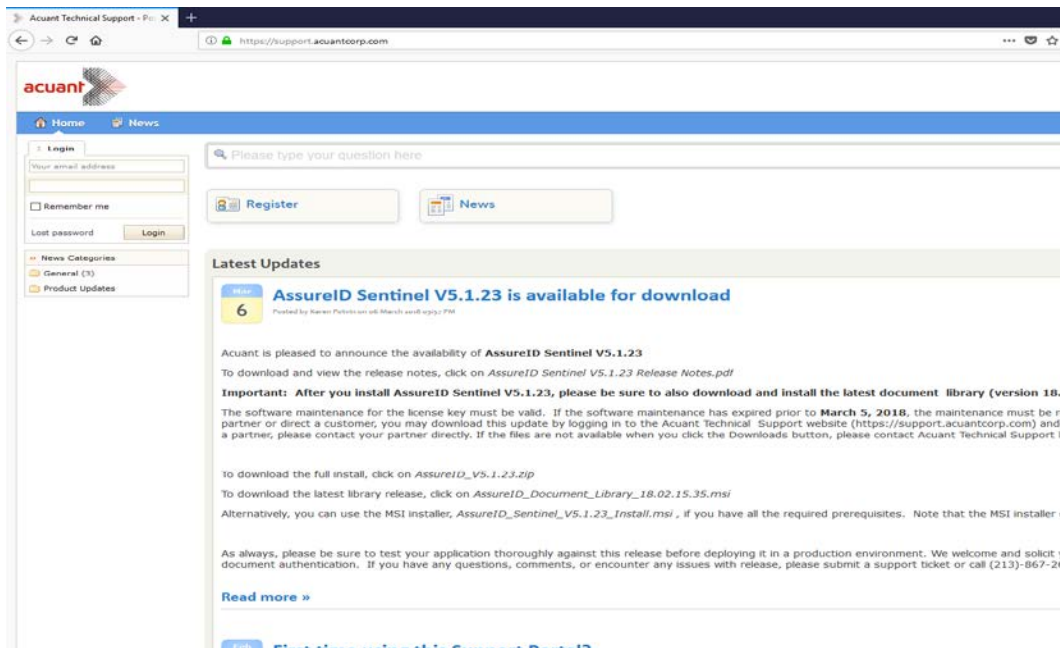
Acuant Technical Support - Po ×
+
https://support.acuantcorp.com
acuant
Home News
Login
Your email address
Remember me
Lost password Login
News Categories
General (3)
Product Updates
Please type your question here
Register
News
Latest Updates
Mar
6
AssureID Sentinel V5.1.23 is available for download
Posted by Karen Petrin on 06 March 2018 03:57 PM

Acuant is pleased to announce the availability of **AssureID Sentinel V5.1.23**

To download and view the release notes, click on *AssureID Sentinel V5.1.23 Release Notes.pdf*

**Important: After you install AssureID Sentinel V5.1.23, please be sure to also download and install the latest document library (version 18.**

The software maintenance for the license key must be valid. If the software maintenance has expired prior to **March 5, 2018**, the maintenance must be r partner or direct a customer, you may download this update by logging in to the Acuant Technical Support website (https://support.acuantcorp.com) and a partner, please contact your partner directly. If the files are not available when you click the Downloads button, please contact Acuant Technical Support

To download the full install, click on *AssureID_V5.1.23.zip*

To download the latest library release, click on *AssureID_Document_Library_18.02.15.35.msi*

Alternatively, you can use the MSI installer, *AssureID_Sentinel_V5.1.23_Install.msi* , if you have all the required prerequisites. Note that the MSI installer

As always, please be sure to test your application thoroughly against this release before deploying it in a production environment. We welcome and solicit document authentication. If you have any questions, comments, or encounter any issues with release, please submit a support ticket or call (213)-867-2

Read more »

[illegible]